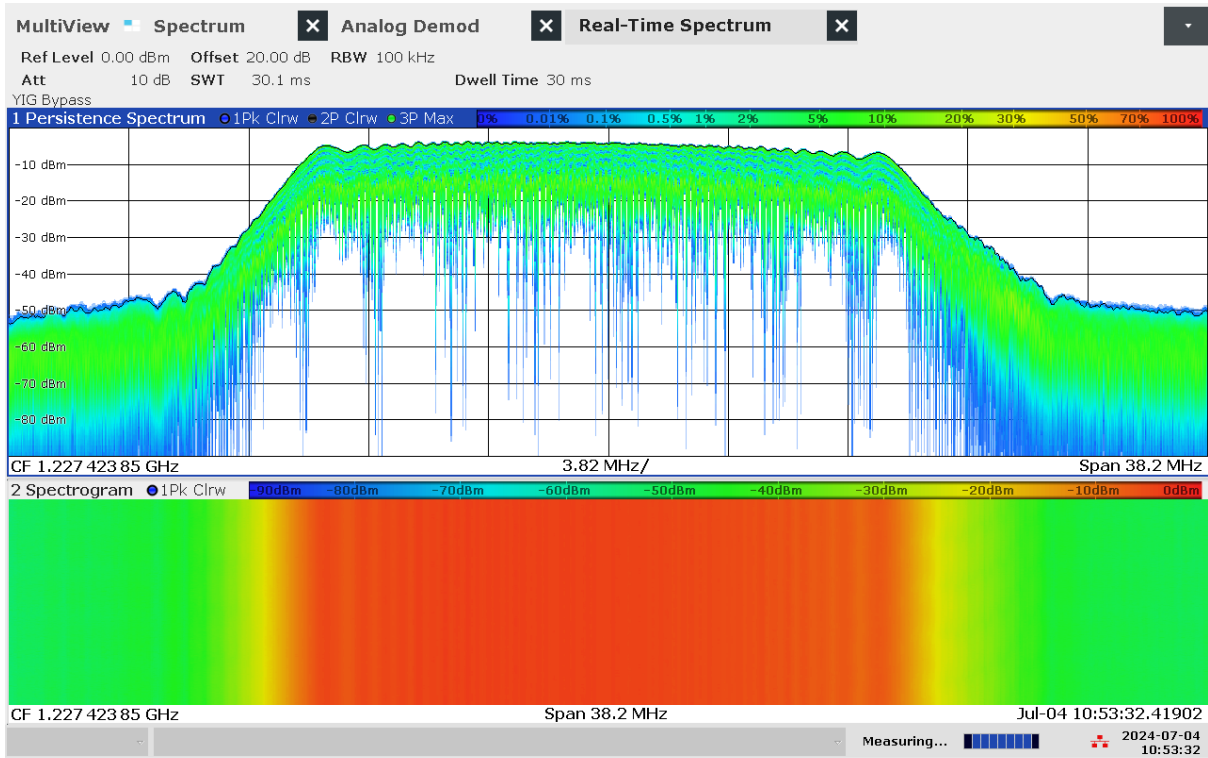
MultiView Spectrum Analog Demod Real-Time Spectrum

Ref Level 0.00 dBm Offset 20.00 dB RBW 100 kHz
Att 10 dB SWT 30.1 ms Dwell Time 30 ms
YIG Bypass

1 Persistence Spectrum 1Pk Clrw 2P Clrw 3P Max 0% 0.01% 0.1% 0.5% 1% 2% 5% 10% 20% 30% 50% 70% 100%

-10 dBm
-20 dBm
-30 dBm
-40 dBm
-50 dBm
-60 dBm
-70 dBm
-80 dBm

CF 1.227 423 85 GHz 3.82 MHz/ Span 38.2 MHz

2 Spectrogram 1Pk Clrw -90dBm -80dBm -70dBm -60dBm -50dBm -40dBm -30dBm -20dBm -10dBm 0dBm

CF 1.227 423 85 GHz Span 38.2 MHz Jul-04 10:53:32.41902

Measuring... 2024-07-04 10:53:32